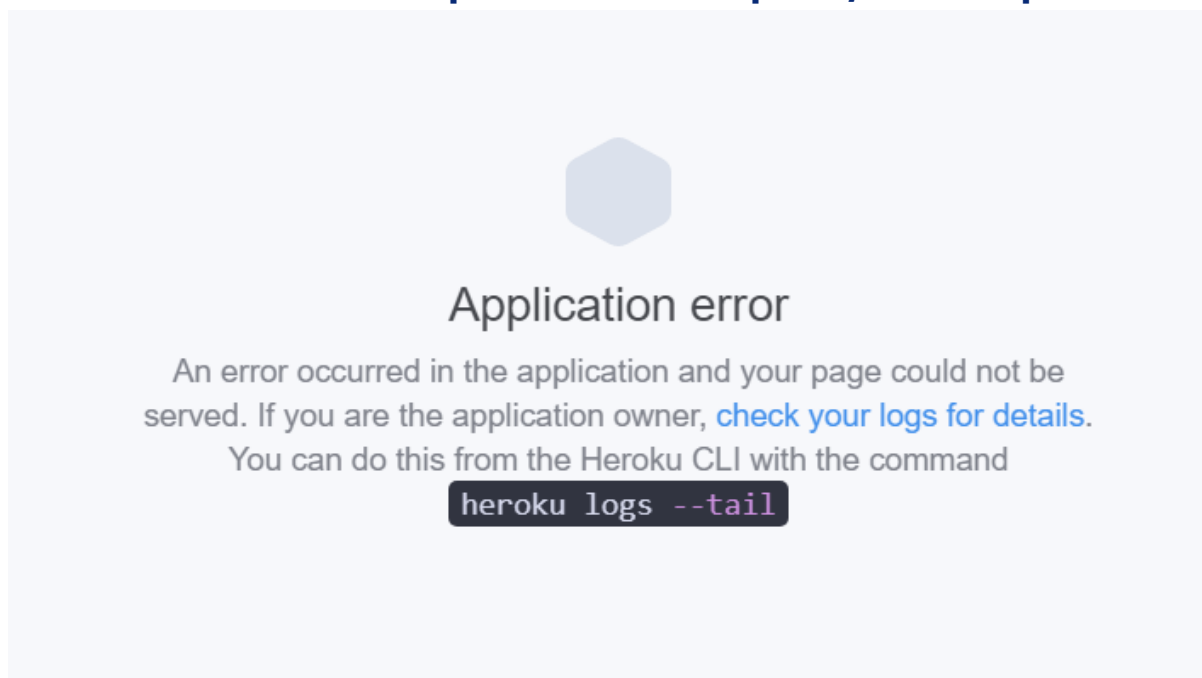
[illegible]

Application error

An error occurred in the application and your page could not be served. If you are the application owner, check your logs for details. You can do this from the Heroku CLI with the command

heroku logs --tail